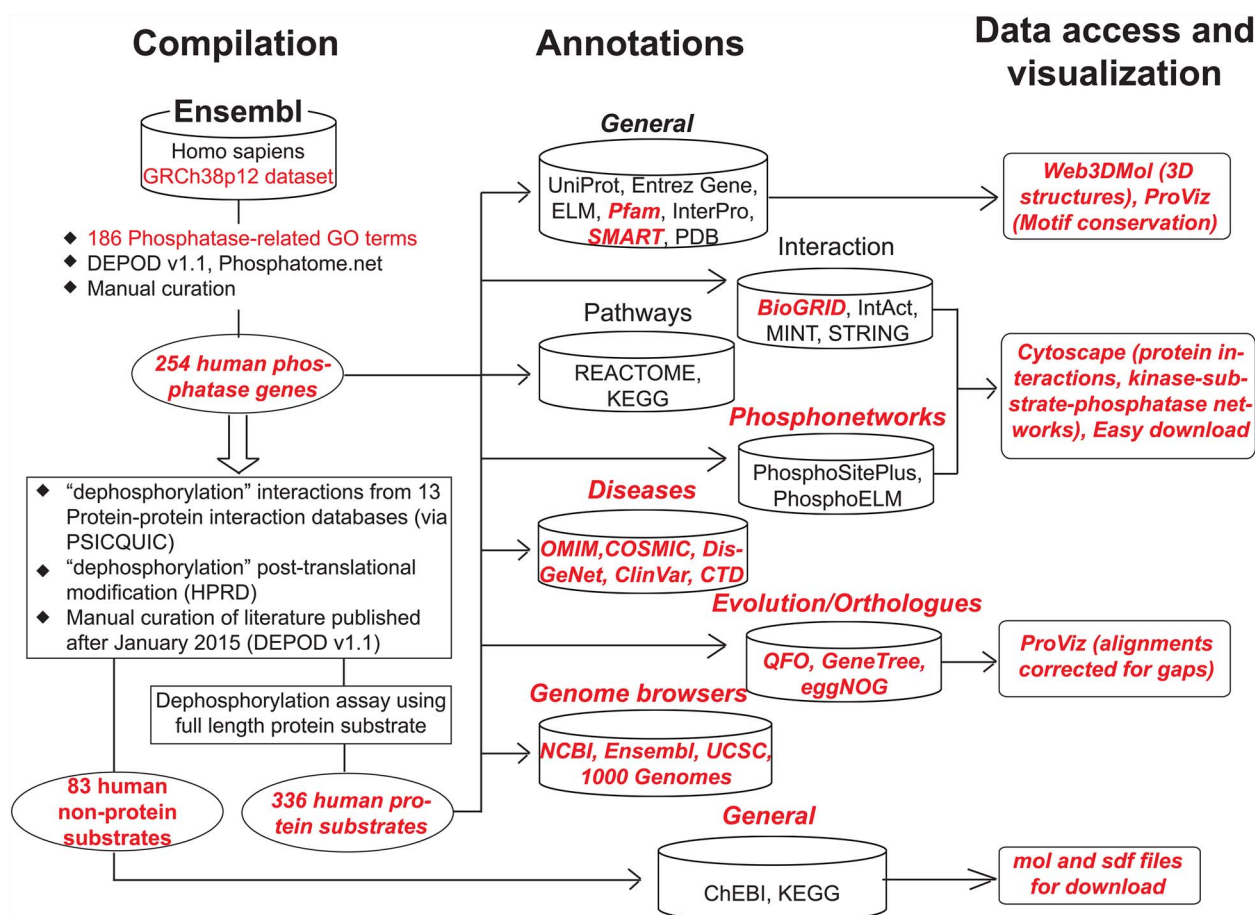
Compilation

Annotations

Data access and visualization

Ensembl
Homo sapiens
GRCh38p12 dataset

◆ 186 Phosphatase-related GO terms
◆ DEPOD v1.1, Phosphatome.net
◆ Manual curation

254 human phosphatase genes

◆ "dephosphorylation" interactions from 13 Protein-protein interaction databases (via PSICQUIC)
◆ "dephosphorylation" post-translational modification (HPRD)
◆ Manual curation of literature published after January 2015 (DEPOD v1.1)

Dephosphorylation assay using full length protein substrate

83 human non-protein substrates

336 human protein substrates

General
UniProt, Entrez Gene, ELM, Pfam, InterPro, SMART, PDB

Interaction
BioGRID, IntAct, MINT, STRING

Pathways
REACTOME, KEGG

Phosphonetworks
PhosphoSitePlus, PhosphoELM

Diseases
OMIM,COSMIC, DisGeNet, ClinVar, CTD

Evolution/Orthologues
QFO, GeneTree, eggNOG

Genome browsers
NCBI, Ensembl, UCSC, 1000 Genomes

General
ChEBI, KEGG

Web3DMol (3D structures), ProViz (Motif conservation)

Cytoscape (protein interactions, kinase-substrate-phosphatase networks), Easy download

ProViz (alignments corrected for gaps)

mol and sdf files for download